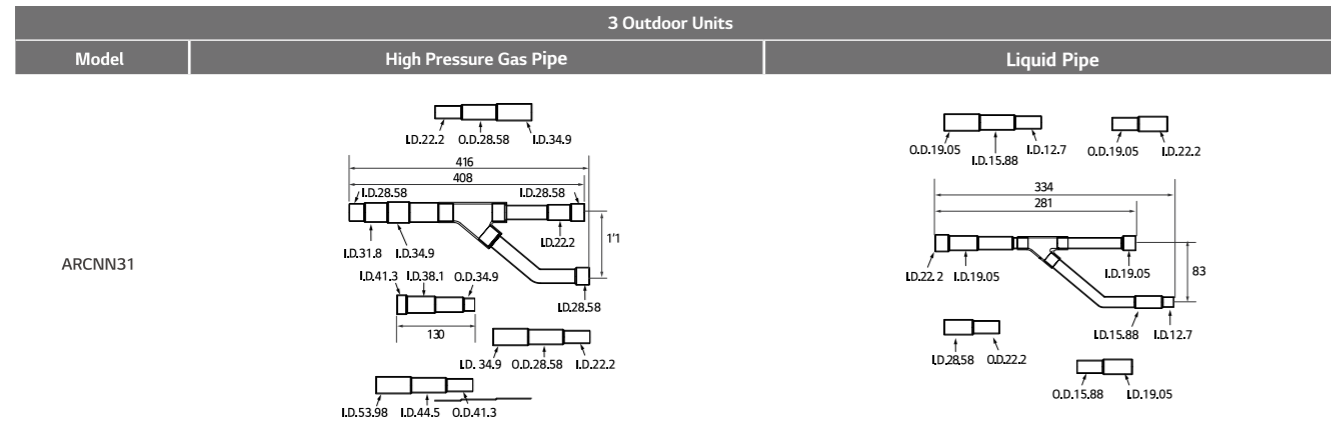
| 3 Outdoor Units | | |
|---|---|---|
| Model | High Pressure Gas Pipe | Liquid Pipe |
| ARCNN31 | I.D.22.2 O.D.28.58 I.D.34.9<br>416<br>408<br>I.D.28.58 I.D.28.58<br>I.D.22.2<br>1'1<br>I.D.31.8 I.D.34.9<br>I.D.41.3 I.D.38.1 O.D.34.9<br>I.D.28.58<br>130<br>I.D. 34.9 O.D.28.58 I.D.22.2<br>I.D.53.98 I.D.44.5 O.D.41.3 | O.D.19.05 I.D.15.88 I.D.12.7 O.D.19.05 I.D.22.2<br>334<br>281<br>I.D.22.2 I.D.19.05 I.D.19.05<br>83<br>I.D.15.88 I.D.12.7<br>I.D.28.58 O.D.22.2<br>O.D.15.88 I.D.19.05 |